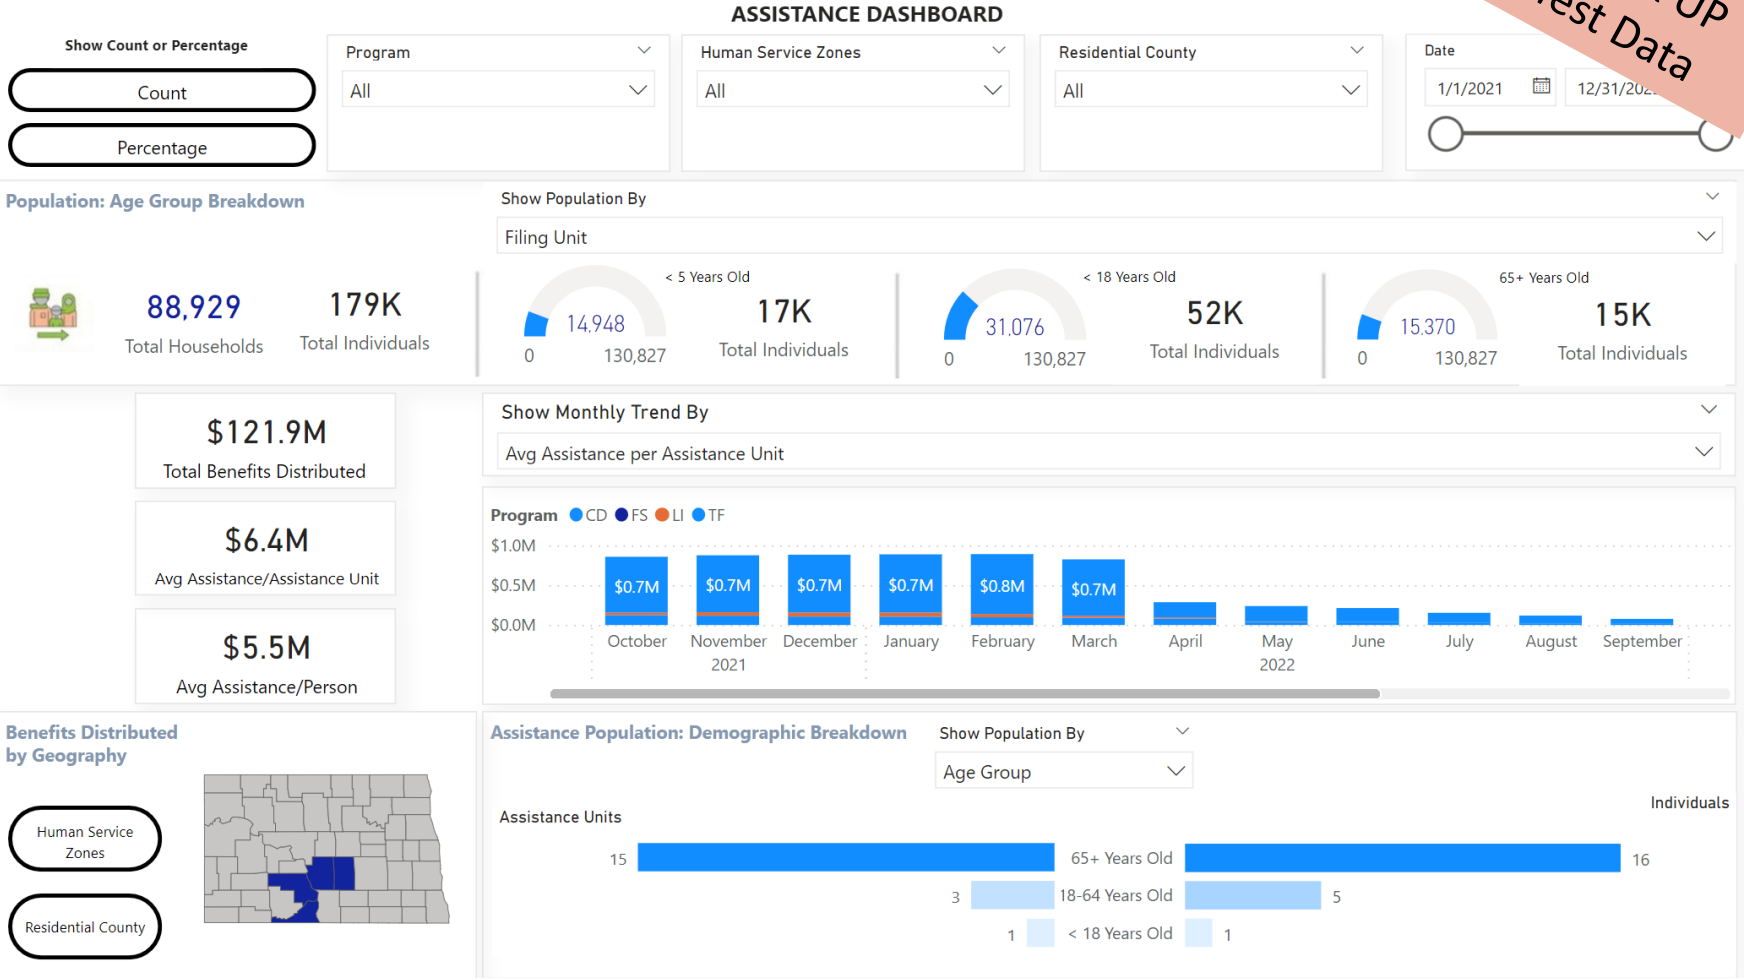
ASSISTANCE DASHBOARD

Show Count or Percentage

Count

Percentage

Program
All

Human Service Zones
All

Residential County
All

Date
1/1/2021
12/31/202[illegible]

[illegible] UP
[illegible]est Data

Population: Age Group Breakdown

Show Population By
Filing Unit

88,929
Total Households

179K
Total Individuals

< 5 Years Old
14,948
0
130,827
17K
Total Individuals

< 18 Years Old
31,076
0
130,827
52K
Total Individuals

65+ Years Old
15,370
0
130,827
15K
Total Individuals

$121.9M
Total Benefits Distributed

$6.4M
Avg Assistance/Assistance Unit

$5.5M
Avg Assistance/Person

Show Monthly Trend By
Avg Assistance per Assistance Unit

Program CD FS LI TF

$1.0M
$0.5M
$0.0M

$0.7M $0.7M $0.7M $0.7M $0.8M $0.7M

October November 2021 December January February March April May 2022 June July August September

Benefits Distributed by Geography

Human Service Zones

Residential County

Assistance Population: Demographic Breakdown

Show Population By
Age Group

Assistance Units

Individuals

| Assistance Units | | Individuals |
|---|---|---|
| 15 | 65+ Years Old | 16 |
| 3 | 18-64 Years Old | 5 |
| 1 | < 18 Years Old | 1 |